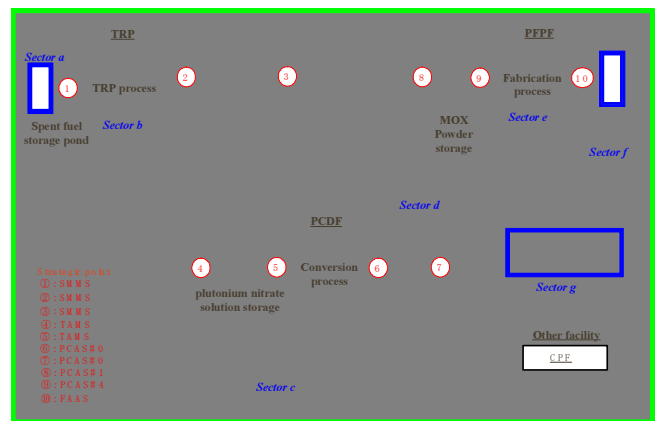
TRP

PFPF

Sector a

1

TRP process

2

3

8

9

Fabrication process

10

Spent fuel storage pond

Sector b

MOX Powder storage

Sector e

Sector f

Sector d

PCDF

Conversion process

4

5

6

7

plutonium nitrate solution storage

Sector g

Other facility

CPF

Sector c

Status of points
①：SMMS
②：SMMS
③：SMMS
④：TAMS
⑤：TAMS
⑥：PCAS#0
⑦：PCAS#0
⑧：PCAS#1
⑨：PCAS#4
⑩：FAAS